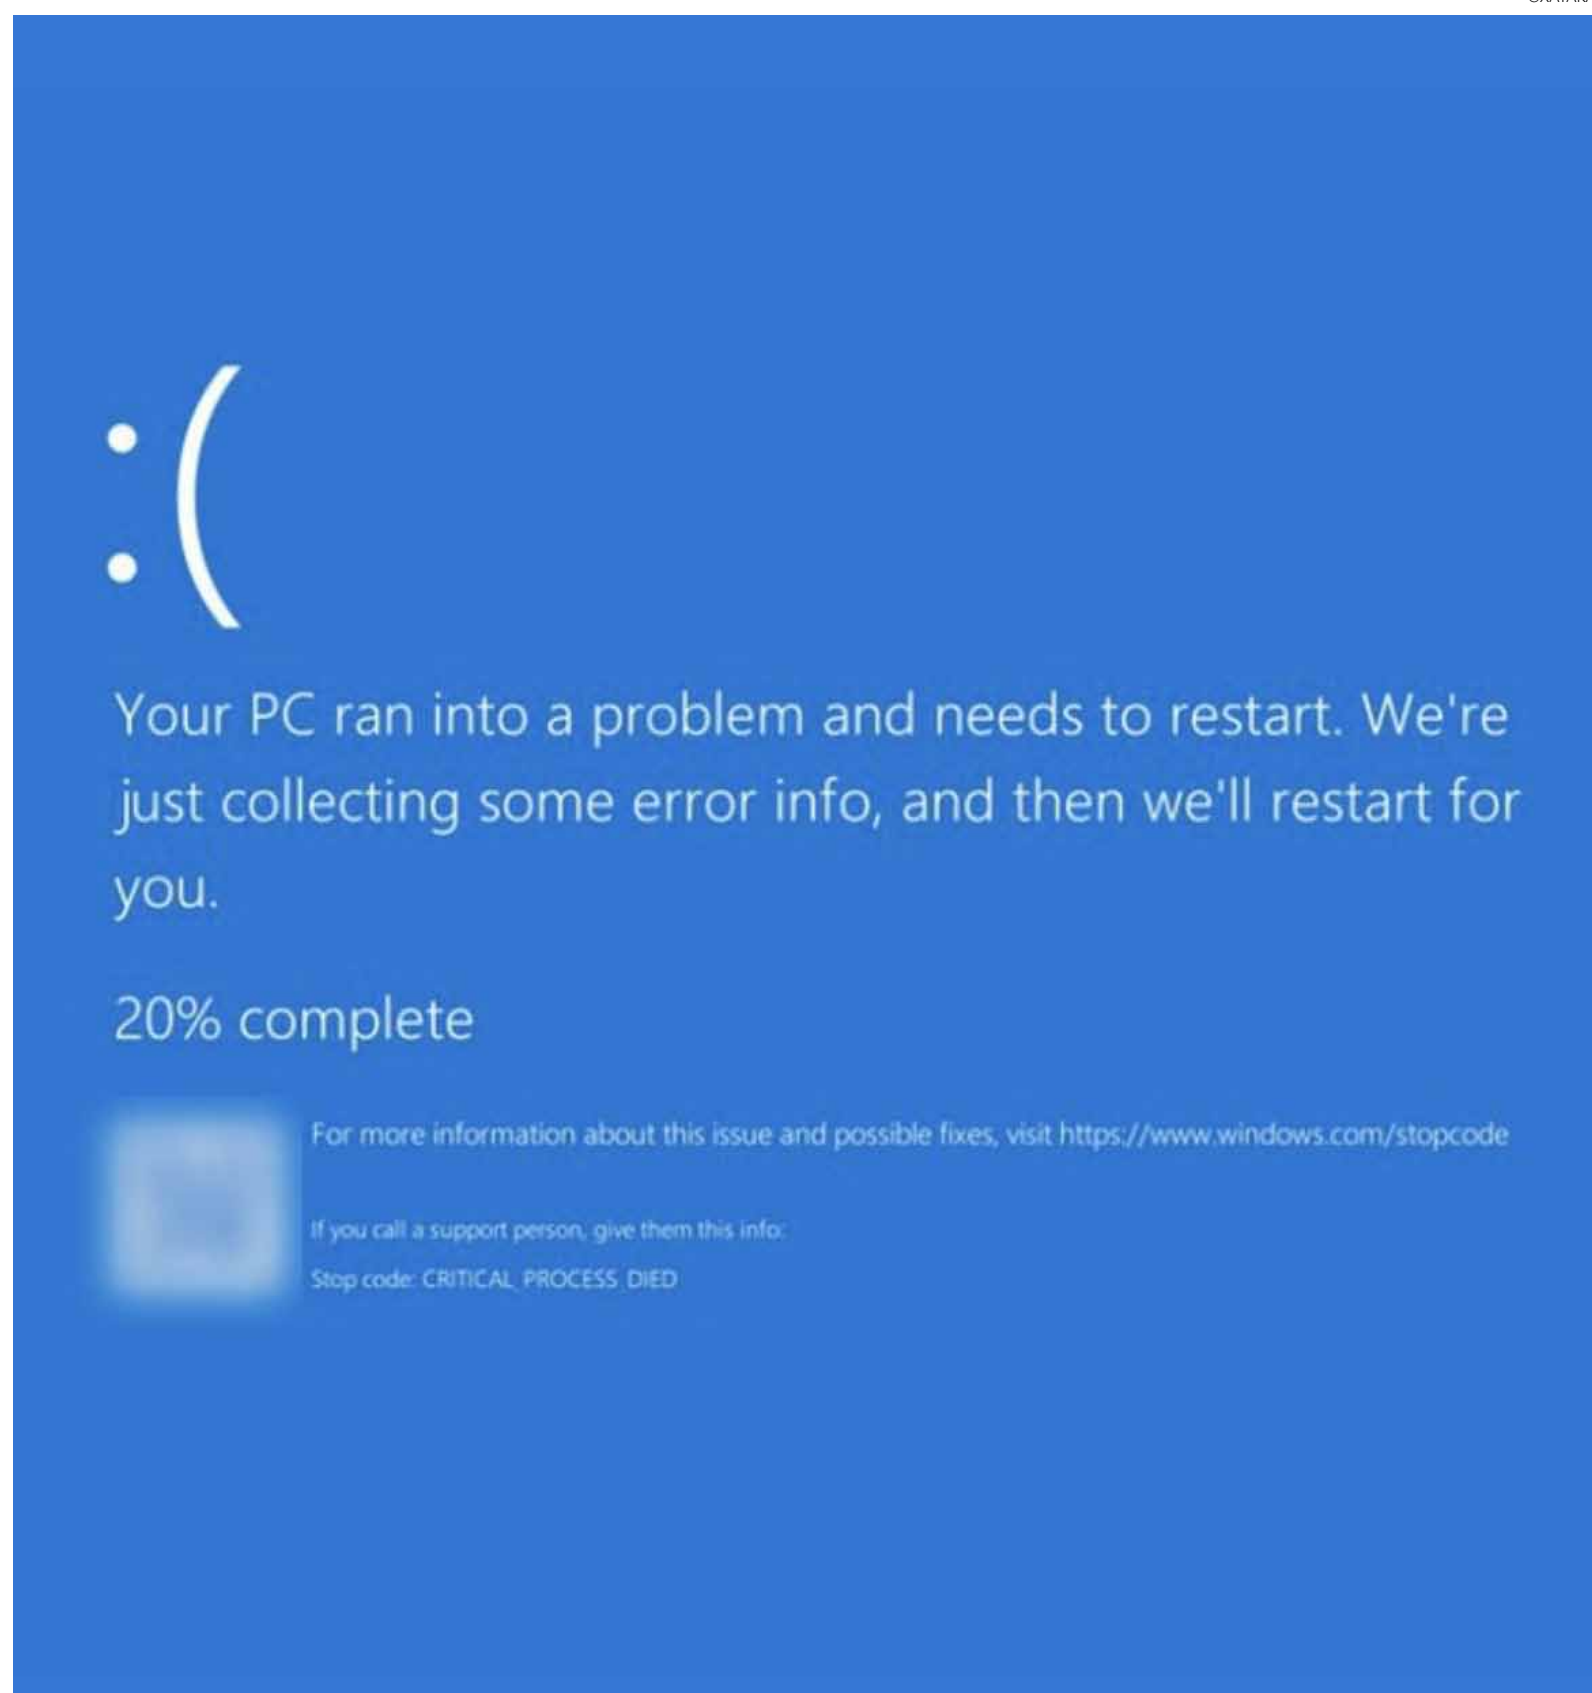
:(

Your PC ran into a problem and needs to restart. We're just collecting some error info, and then we'll restart for you.

20% complete

For more information about this issue and possible fixes, visit https://www.windows.com/stopcode

If you call a support person, give them this info:

Stop code: CRITICAL PROCESS DIED